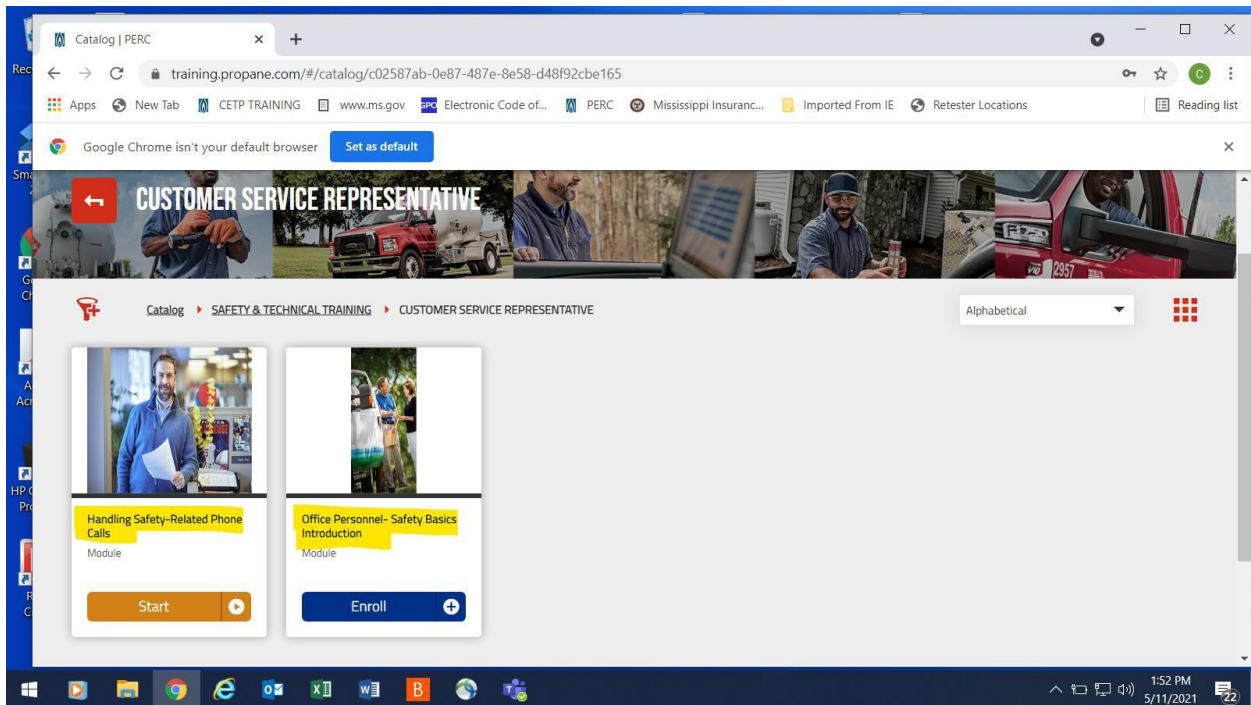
Catalog | PERC
training.propane.com/#/catalog/c02587ab-0e87-487e-8e58-d48f92cbe165

Apps New Tab CETP TRAINING www.ms.gov Electronic Code of... PERC Mississippi Insuranc... Imported From IE Retester Locations Reading list

Google Chrome isn't your default browser Set as default

CUSTOMER SERVICE REPRESENTATIVE

2957

Catalog ▸ SAFETY & TECHNICAL TRAINING ▸ CUSTOMER SERVICE REPRESENTATIVE

Alphabetical

Handling Safety-Related Phone Calls
Module
Start

Office Personnel- Safety Basics Introduction
Module
Enroll

1:52 PM
5/11/2021
22